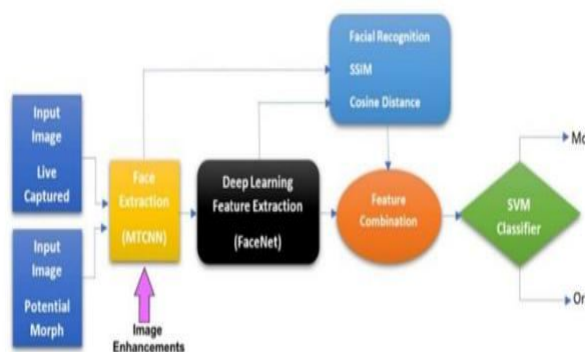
Input Image

Live Captured

Input Image

Potential Morph

Face Extraction

(MTCNN)

Image Enhancements

Deep Learning Feature Extraction

(FaceNet)

Facial Recognition

SSIM

Cosine Distance

Feature Combination

SVM Classifier

Mo

Or